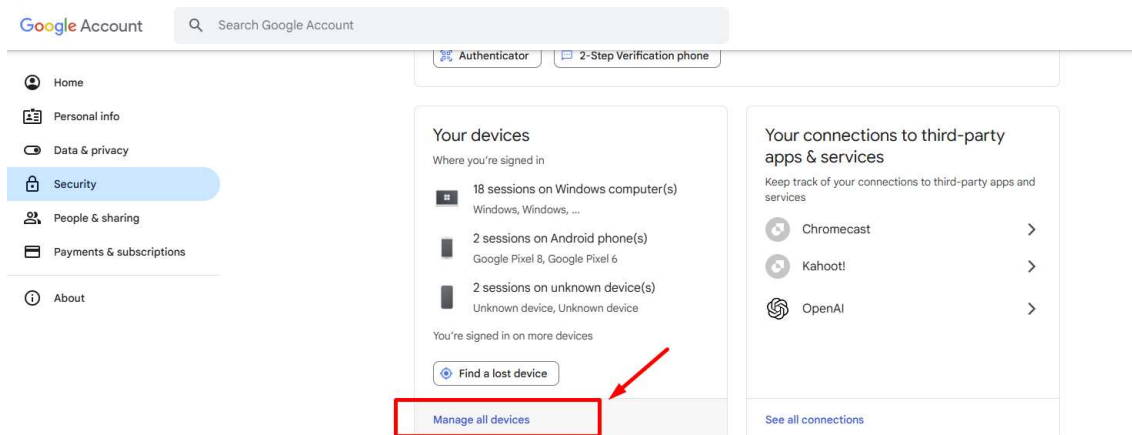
Google Account

Search Google Account

Home

Personal info

Data & privacy

Security

People & sharing

Payments & subscriptions

About

Authenticator

2-Step Verification phone

Your devices

Where you're signed in

18 sessions on Windows computer(s)

Windows, Windows, ...

2 sessions on Android phone(s)

Google Pixel 8, Google Pixel 6

2 sessions on unknown device(s)

Unknown device, Unknown device

You're signed in on more devices

Find a lost device

Manage all devices

Your connections to third-party apps & services

Keep track of your connections to third-party apps and services

Chromecast

Kahoot!

OpenAI

See all connections